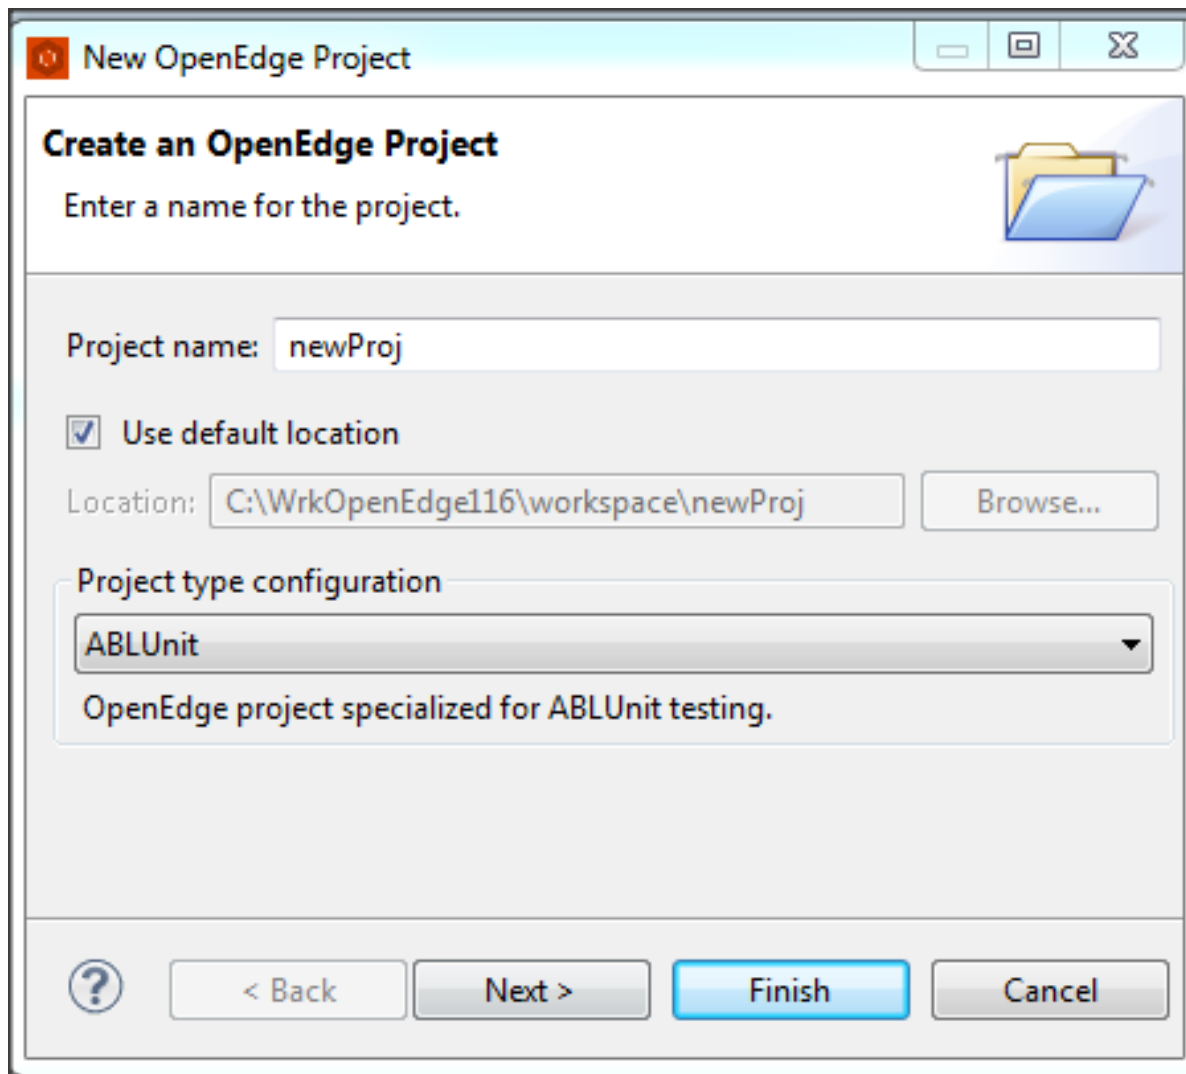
New OpenEdge Project

Create an OpenEdge Project

Enter a name for the project.

Project name: newProj

Use default location

Location: C:\WrkOpenEdge116\workspace\newProj

Browse...

Project type configuration

ABLUnit

OpenEdge project specialized for ABLUnit testing.

?

< Back

Next >

Finish

Cancel